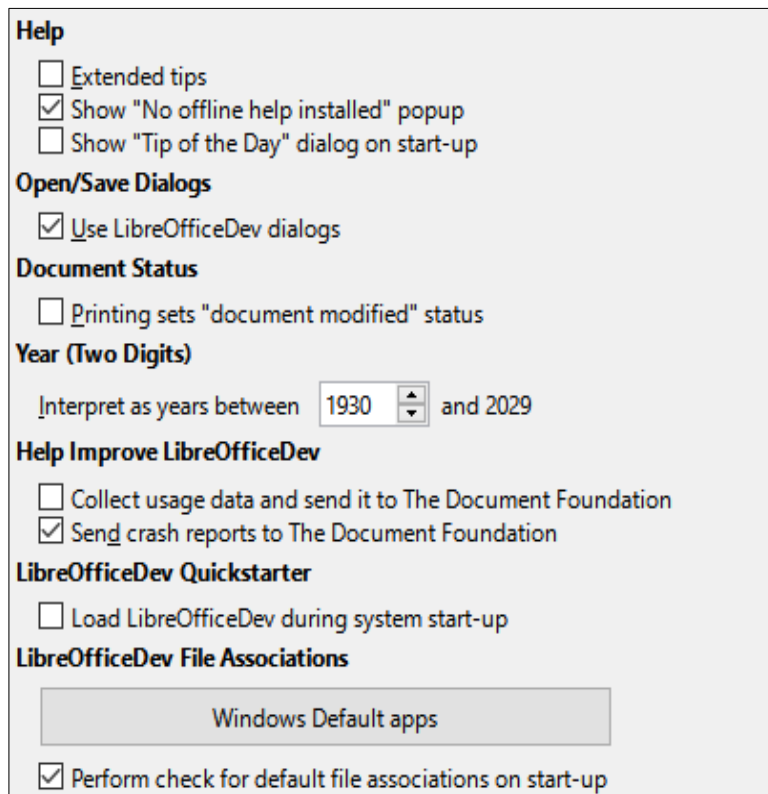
Help

Extended tips
Show "No offline help installed" popup
Show "Tip of the Day" dialog on start-up

Open/Save Dialogs

Use LibreOfficeDev dialogs

Document Status

Printing sets "document modified" status

Year (Two Digits)

Interpret as years between 1930 and 2029

Help Improve LibreOfficeDev

Collect usage data and send it to The Document Foundation
Send crash reports to The Document Foundation

LibreOfficeDev Quickstarter

Load LibreOfficeDev during system start-up

LibreOfficeDev File Associations

Windows Default apps

Perform check for default file associations on start-up